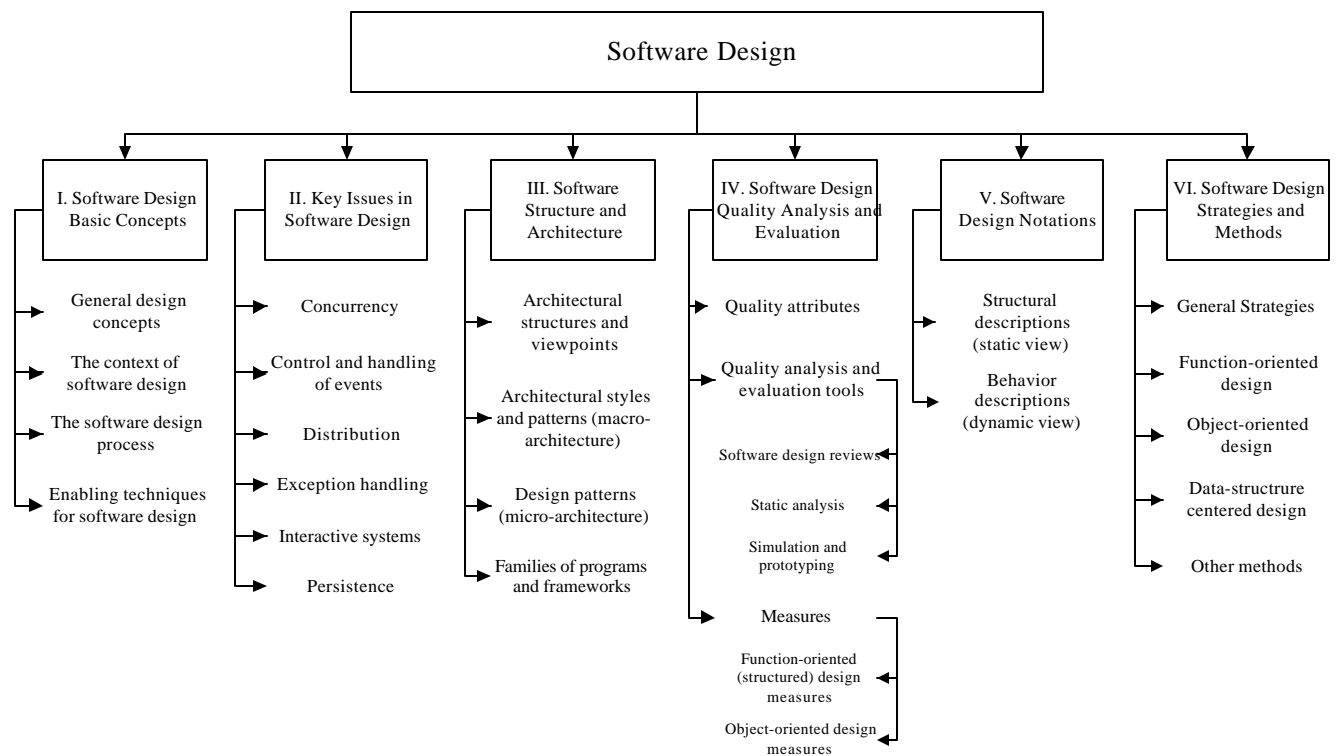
Software Design

I. Software Design Basic Concepts

General design concepts

The context of software design

The software design process

Enabling techniques for software design

II. Key Issues in Software Design

Concurrency

Control and handling of events

Distribution

Exception handling

Interactive systems

Persistence

III. Software Structure and Architecture

Architectural structures and viewpoints

Architectural styles and patterns (macro-architecture)

Design patterns (micro-architecture)

Families of programs and frameworks

IV. Software Design Quality Analysis and Evaluation

Quality attributes

Quality analysis and evaluation tools

Software design reviews

Static analysis

Simulation and prototyping

Measures

Function-oriented (structured) design measures

Object-oriented design measures

V. Software Design Notations

Structural descriptions (static view)

Behavior descriptions (dynamic view)

VI. Software Design Strategies and Methods

General Strategies

Function-oriented design

Object-oriented design

Data-structrure centered design

Other methods